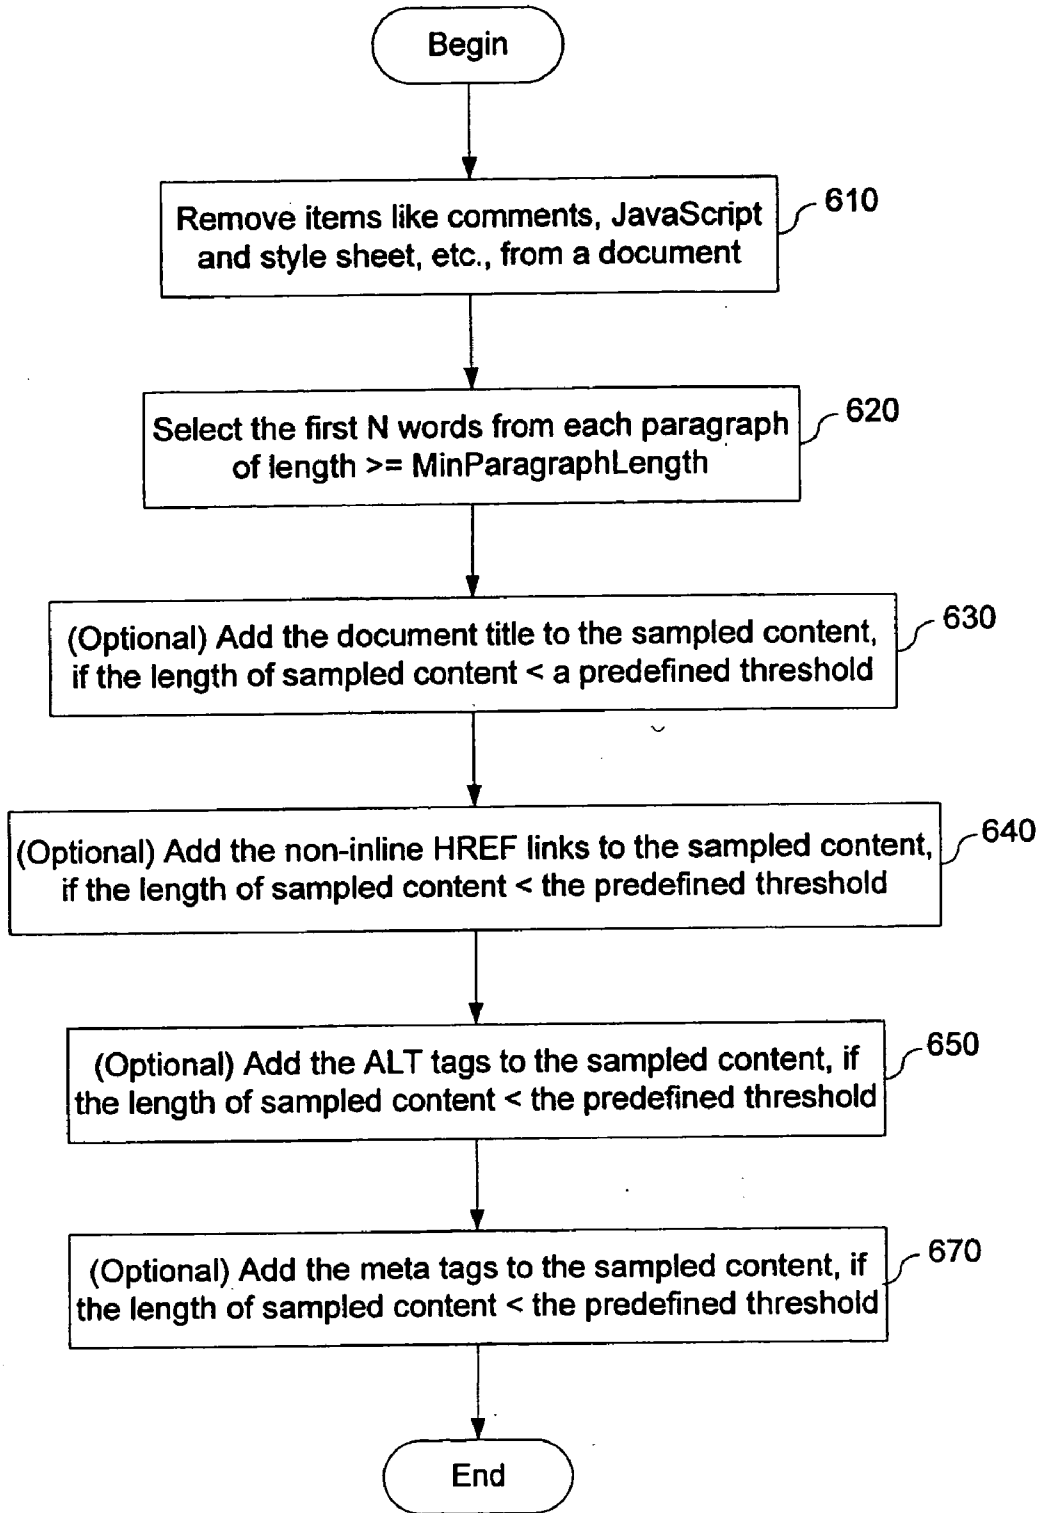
Begin

Remove items like comments, JavaScript and style sheet, etc., from a document

610

Select the first N words from each paragraph of length >= MinParagraphLength

620

(Optional) Add the document title to the sampled content, if the length of sampled content < a predefined threshold

630

(Optional) Add the non-inline HREF links to the sampled content, if the length of sampled content < the predefined threshold

640

(Optional) Add the ALT tags to the sampled content, if the length of sampled content < the predefined threshold

650

(Optional) Add the meta tags to the sampled content, if the length of sampled content < the predefined threshold

670

End